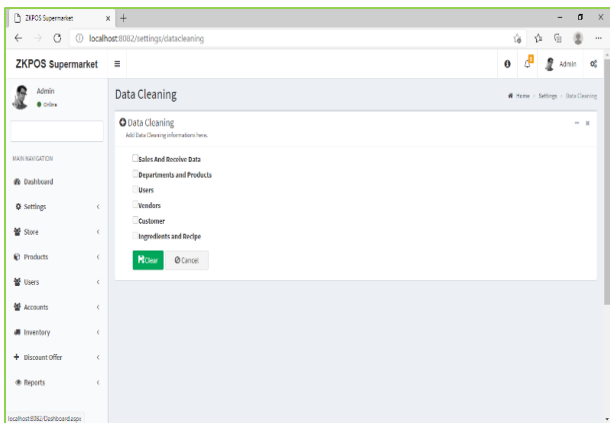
ZKPOS Supermarket ×
localhost:8082/settings/datacleaning

ZKPOS Supermarket ≡
Admin

Admin
● Online

MAIN NAVIGATION
Dashboard
Settings
Store
Products
Users
Accounts
Inventory
+ Discount Offer
Reports

Data Cleaning
Home > Settings > Data Cleaning

Data Cleaning
Add Data Cleaning informations here.

Sales And Receive Data
Departments and Products
Users
Vendors
Customer
Ingredients and Recipe

Clear
Cancel

localhost:8082/Dashboard.aspx